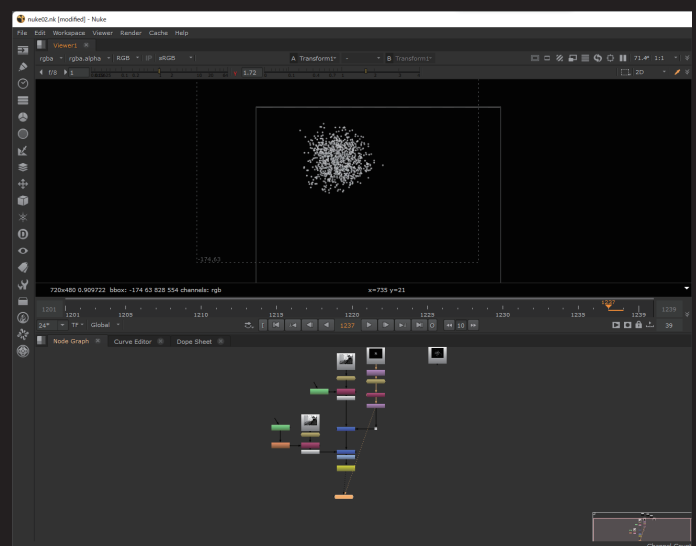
nuke02.nk [modified] - Nuke

File Edit Workspace Viewer Render Cache Help

Viewer1

rgba rgba.alpha RGB sRGB A Transform1 - B Transform1

f/8 1 1.72 71.4 1:1 2D

-174.63

720x480 0.909722 bbox: -174 63 828 554 channels: rgb x=735 y=21

1201 1201 1205 1210 1215 1220 1225 1230 1235 1239 1239 1237

24* TF Global 1237 10 39

Node Graph Curve Editor Dope Sheet